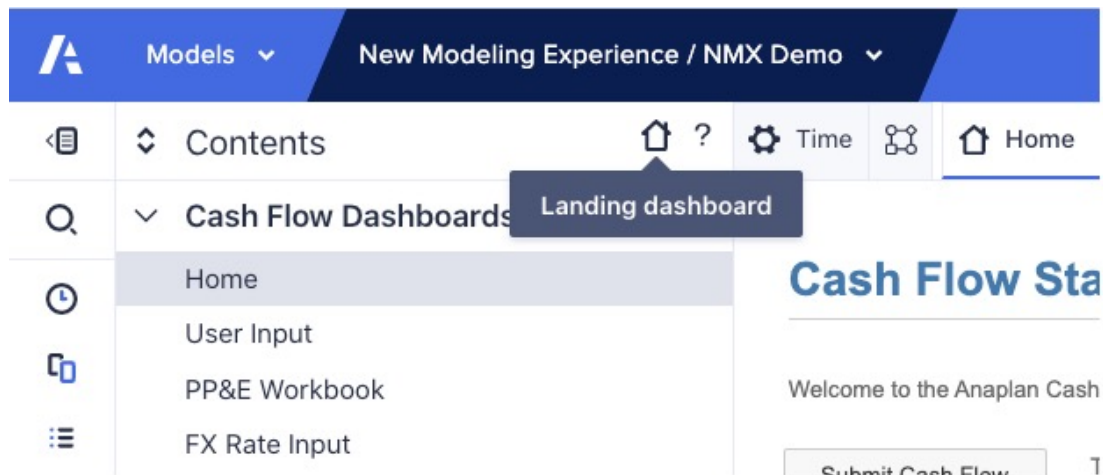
Models
New Modeling Experience / NMX Demo
Contents
?
Time
Home
Landing dashboard
Cash Flow Dashboards
Home
User Input
PP&E Workbook
FX Rate Input
Cash Flow Sta
Welcome to the Anaplan Cash
Submit Cash Flow